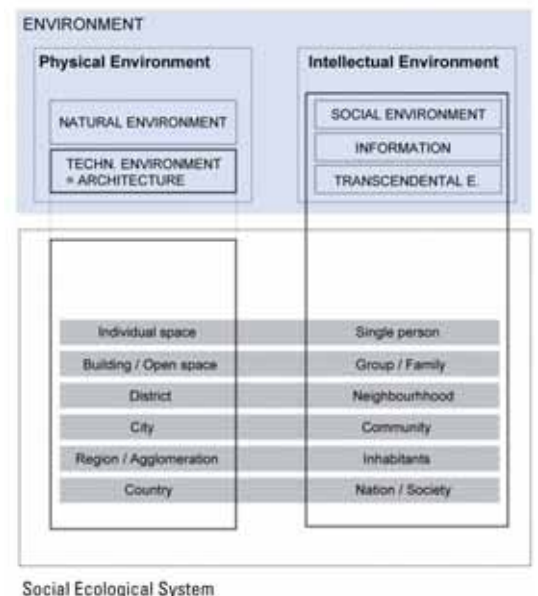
ENVIRONMENT

Physical Environment

NATURAL ENVIRONMENT

TECHN. ENVIRONMENT = ARCHITECTURE

Intellectual Environment

SOCIAL ENVIRONMENT

INFORMATION

TRANSCENDENTAL E.

| | |
|---|---|
| Individual space | Single person |
| Building / Open space | Group / Family |
| District | Neighbourhhood |
| City | Community |
| Region / Agglomeration | Inhabitants |
| Country | Nation / Society |

Social Ecological System